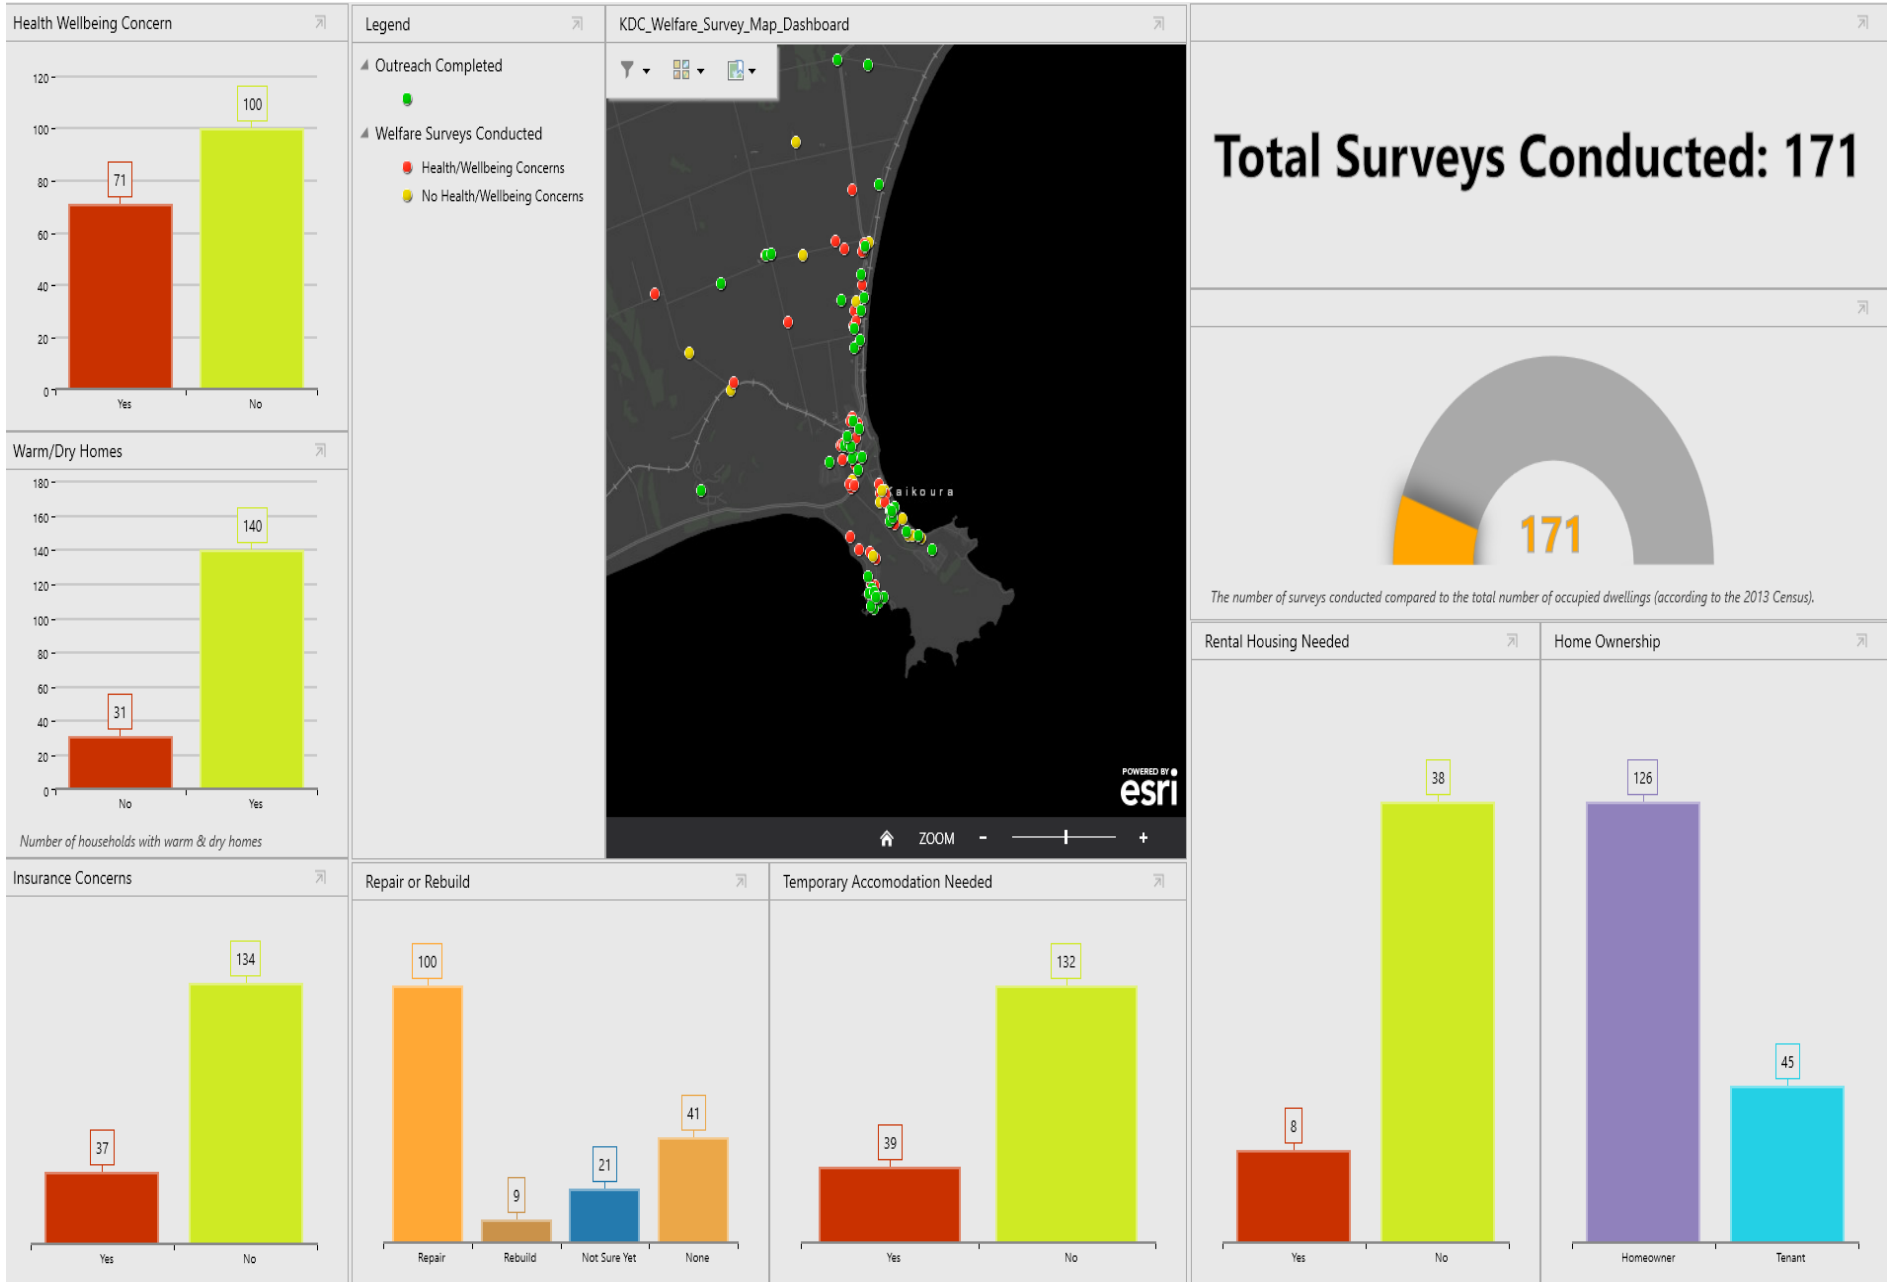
Health Wellbeing Concern

120
100
80
60
40
20
0

71
100

Yes
No

Warm/Dry Homes

180
160
140
120
100
80
60
40
20
0

31
140

No
Yes

Number of households with warm & dry homes

Insurance Concerns

37
134

Yes
No

Legend

Outreach Completed

Welfare Surveys Conducted

Health/Wellbeing Concerns

No Health/Wellbeing Concerns

KDC_Welfare_Survey_Map_Dashboard

Kaikoura

POWERED BY esri

ZOOM - +

Repair or Rebuild

100
9
21
41

Repair
Rebuild
Not Sure Yet
None

Temporary Accomodation Needed

39
132

Yes
No

Total Surveys Conducted: 171

171

The number of surveys conducted compared to the total number of occupied dwellings (according to the 2013 Census).

Rental Housing Needed

8
38

Yes
No

Home Ownership

126
45

Homeowner
Tenant